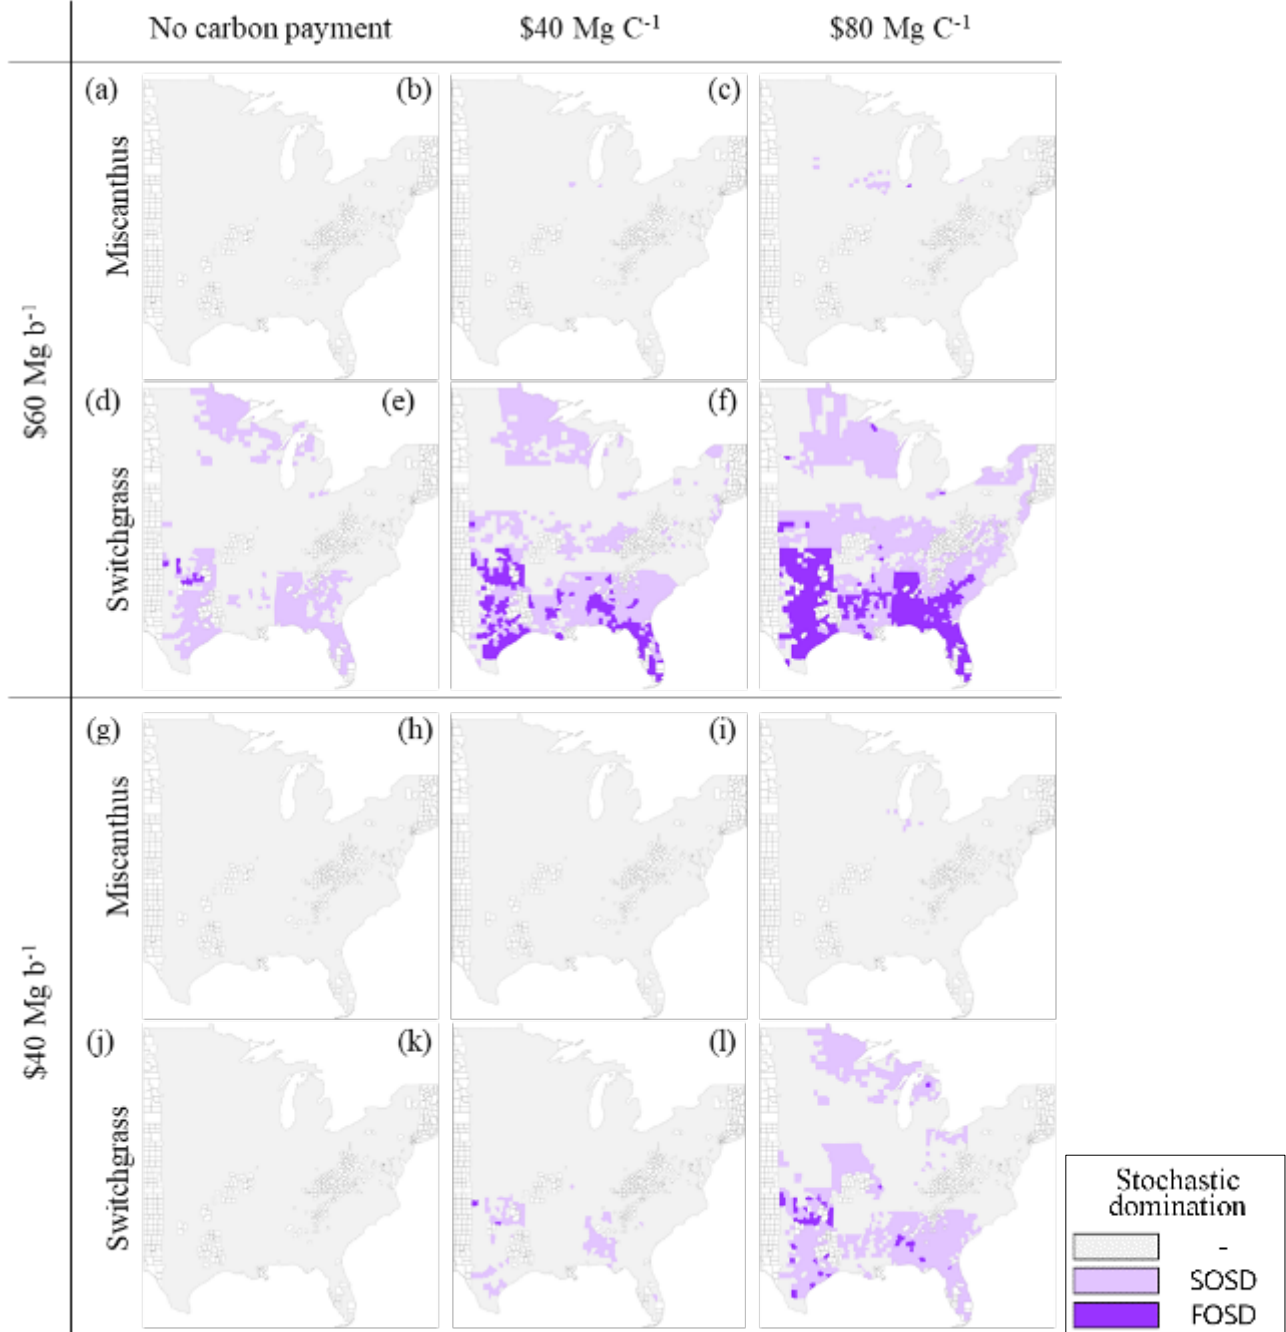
No carbon payment | $40 Mg C$^{-1}$ | $80 Mg C$^{-1}$

$60 Mg b$^{-1}$

(a) Miscanthus (b) (c)

(d) Switchgrass (e) (f)

$40 Mg b$^{-1}$

(g) Miscanthus (h) (i)

(j) Switchgrass (k) (l)

Stochastic domination
-
SOSD
FOSD